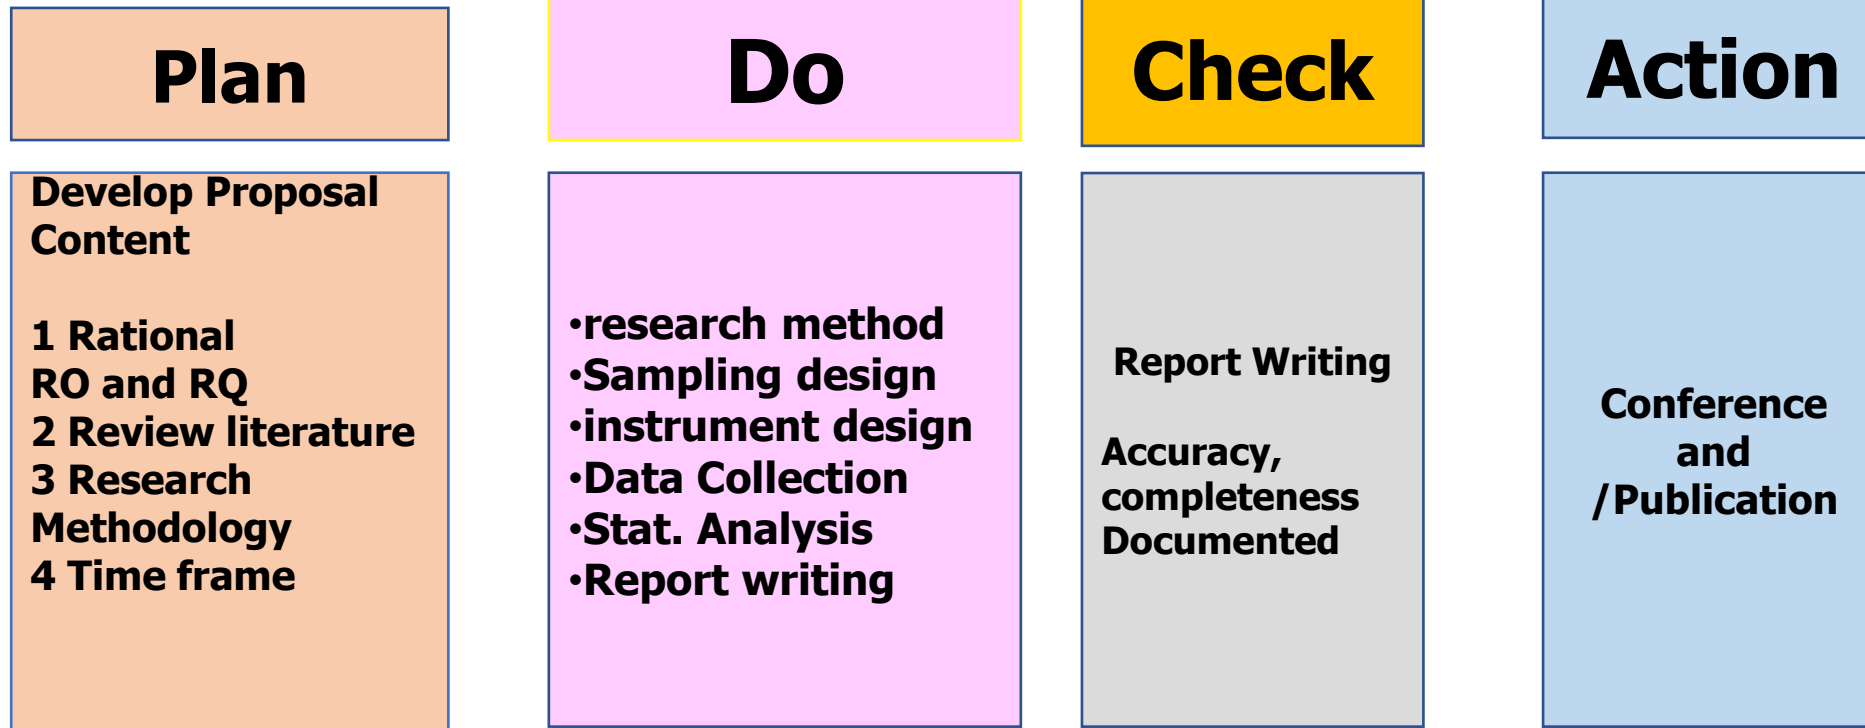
Plan

Develop Proposal Content

1 Rational
RO and RQ
2 Review literature
3 Research Methodology
4 Time frame

Do

•research method
•Sampling design
•instrument design
•Data Collection
•Stat. Analysis
•Report writing

Check

Report Writing

Accuracy, completeness Documented

Action

Conference and /Publication